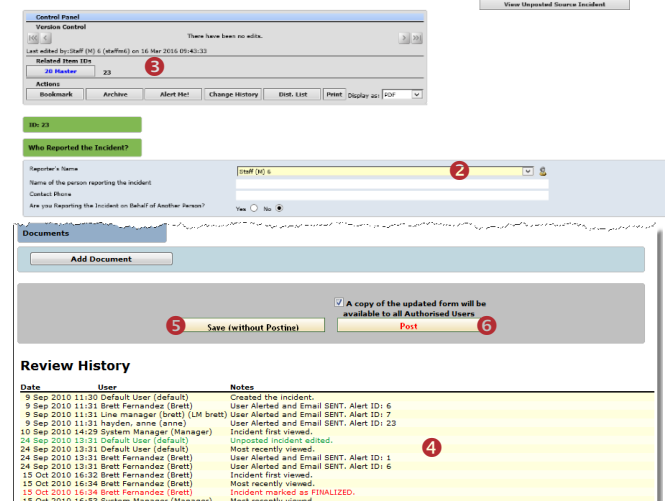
View Unposted Source Incident

Control Panel

Version Control

There have been no edits.

Last edited by:Staff (M) 6 (staffm6) on 16 Mar 2016 05:43:33

Related Item IDs

20 Master 23

3

Actions

Bookmark | Archive | Alert Me! | Change History | Dist. List | Print | Display as: PDF

ID: 23

Who Reported the Incident?

Reporter's Name Staff (M) 6

2

Name of the person reporting the incident

Contact Phone

Are you Reporting the Incident on Behalf of Another Person? Yes No

Documents

Add Document

A copy of the updated form will be available to all Authorised Users

5 Save (without Posting) Post 6

Review History

| Date | User | Notes |
|---|---|---|
| 9 Sep 2010 11:30 | Default User (default) | Created the incident. |
| 9 Sep 2010 11:31 | Brett Fernandez (Brett) | User Alerted and Email SENT. Alert ID: 6 |
| 9 Sep 2010 11:31 | Line manager (brett) (LM brett) | User Alerted and Email SENT. Alert ID: 7 |
| 9 Sep 2010 11:31 | hayden, anne (anne) | User Alerted and Email SENT. Alert ID: 23 |
| 10 Sep 2010 14:29 | System Manager (Manager) | Incident first viewed. |
| 24 Sep 2010 13:31 | Default User (default) | Unposted incident edited. |
| 24 Sep 2010 13:31 | Default User (default) | Most recently viewed. |
| 24 Sep 2010 13:31 | Brett Fernandez (Brett) | User Alerted and Email SENT. Alert ID: 1 |
| 24 Sep 2010 13:31 | Brett Fernandez (Brett) | User Alerted and Email SENT. Alert ID: 6 |
| 15 Oct 2010 16:32 | Brett Fernandez (Brett) | Incident first viewed. |
| 15 Oct 2010 16:34 | Brett Fernandez (Brett) | Most recently viewed. |
| 15 Oct 2010 16:34 | Brett Fernandez (Brett) | Incident marked as FINALIZED. |
| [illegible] | System Manager (Manager) | Most recently viewed. |

4